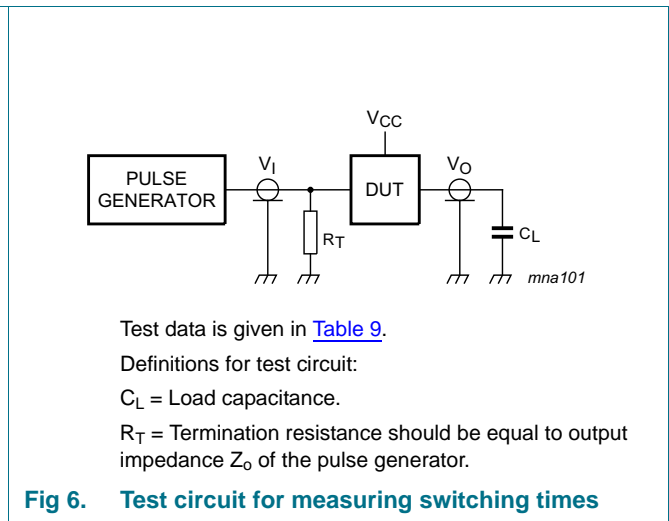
$V_{CC}$

PULSE GENERATOR

$V_I$

DUT

$V_O$

$R_T$

$C_L$

mna101

Test data is given in Table 9.

Definitions for test circuit:

$C_L$ = Load capacitance.

$R_T$ = Termination resistance should be equal to output impedance $Z_o$ of the pulse generator.

Fig 6. Test circuit for measuring switching times